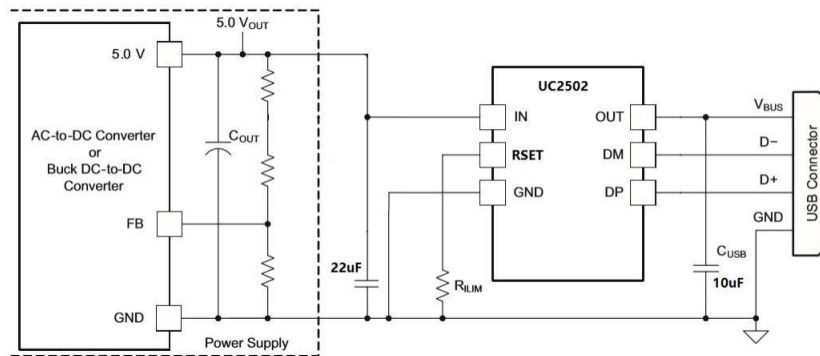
5.0 $V_{OUT}$

5.0 V

AC-to-DC Converter or Buck DC-to-DC Converter

$C_{OUT}$

FB

GND

Power Supply

22uF

UC2502

IN

RSET

GND

OUT

DM

DP

$R_{ILIM}$

$V_{BUS}$

D−

D+

GND

$C_{USB}$

10uF

USB Connector